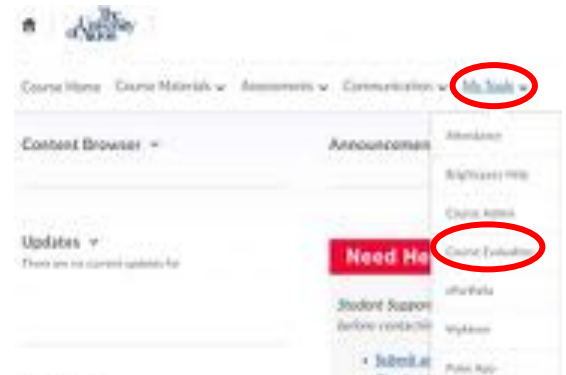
The University of Akron

Course Home Course Materials Assessments Communication My Tools

Content Browser

Announcemen

Attendance

Brightspace Help

Course Admin

Course Evaluation

ePortfolio

MyAkron

Updates

There are no current updates for

Need He

Student Suppo

before contacti

• Submit a

Poles App